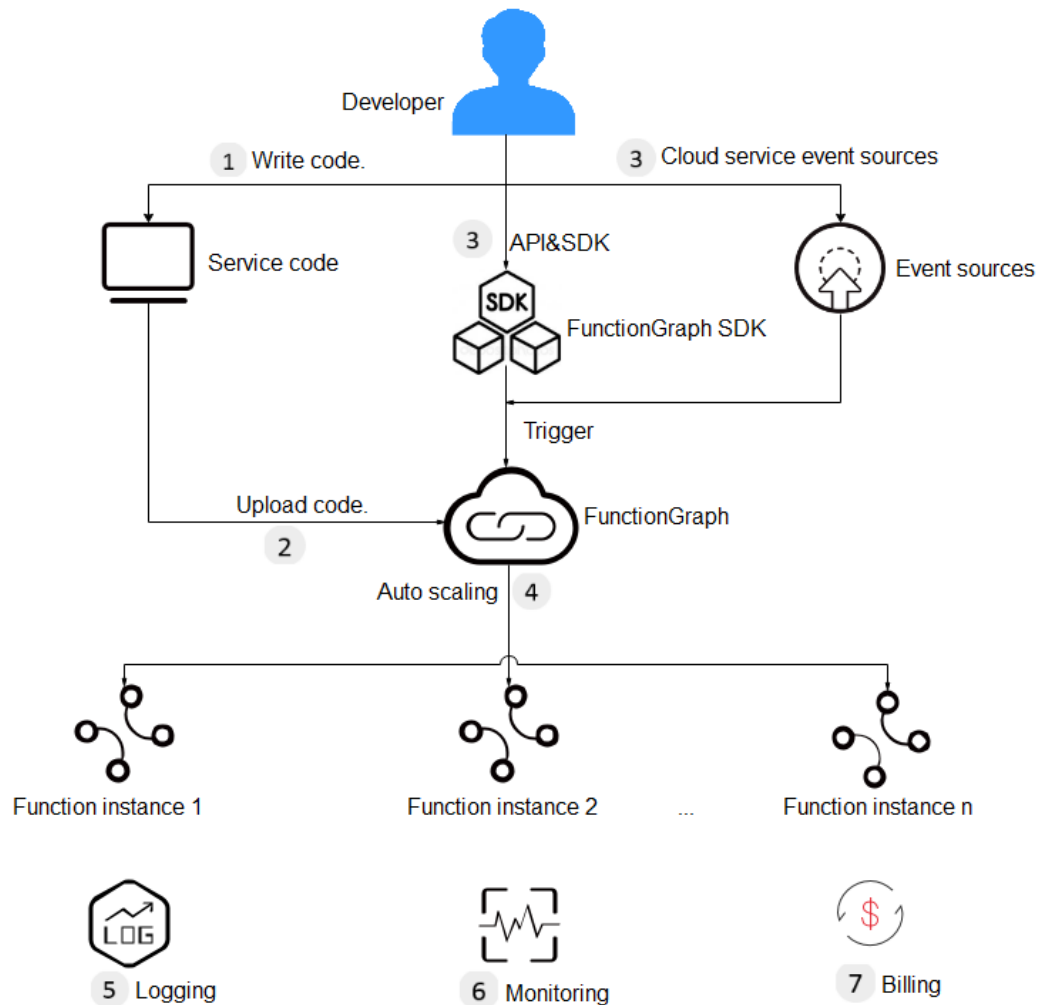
Developer

1 Write code.

3 Cloud service event sources

Service code

3 API&SDK

SDK

FunctionGraph SDK

Event sources

Trigger

Upload code.

2

FunctionGraph

Auto scaling 4

Function instance 1

Function instance 2

...

Function instance n

LOG

5 Logging

6 Monitoring

$

7 Billing